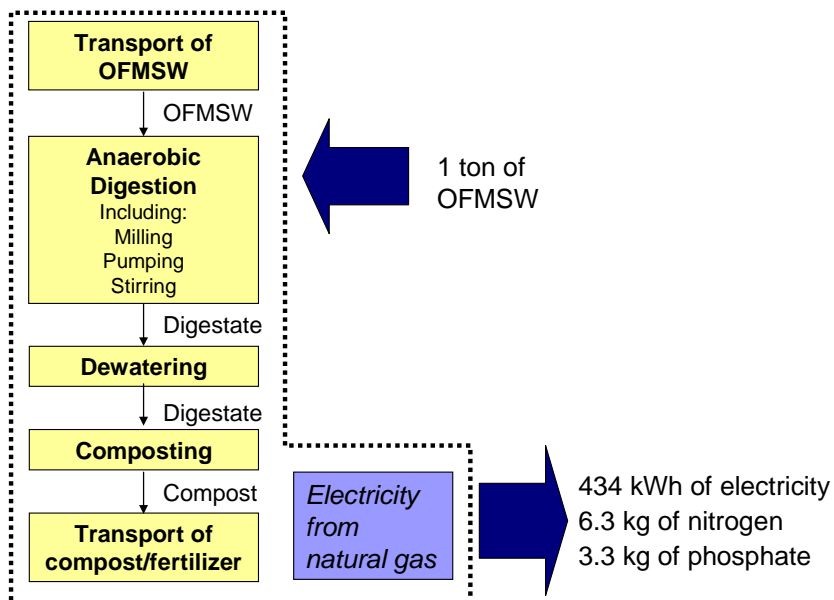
Transport of OFMSW

OFMSW

Anaerobic Digestion
Including:
Milling
Pumping
Stirring

1 ton of OFMSW

Digestate

Dewatering

Digestate

Composting

Compost

Transport of compost/fertilizer

Electricity from natural gas

434 kWh of electricity
6.3 kg of nitrogen
3.3 kg of phosphate